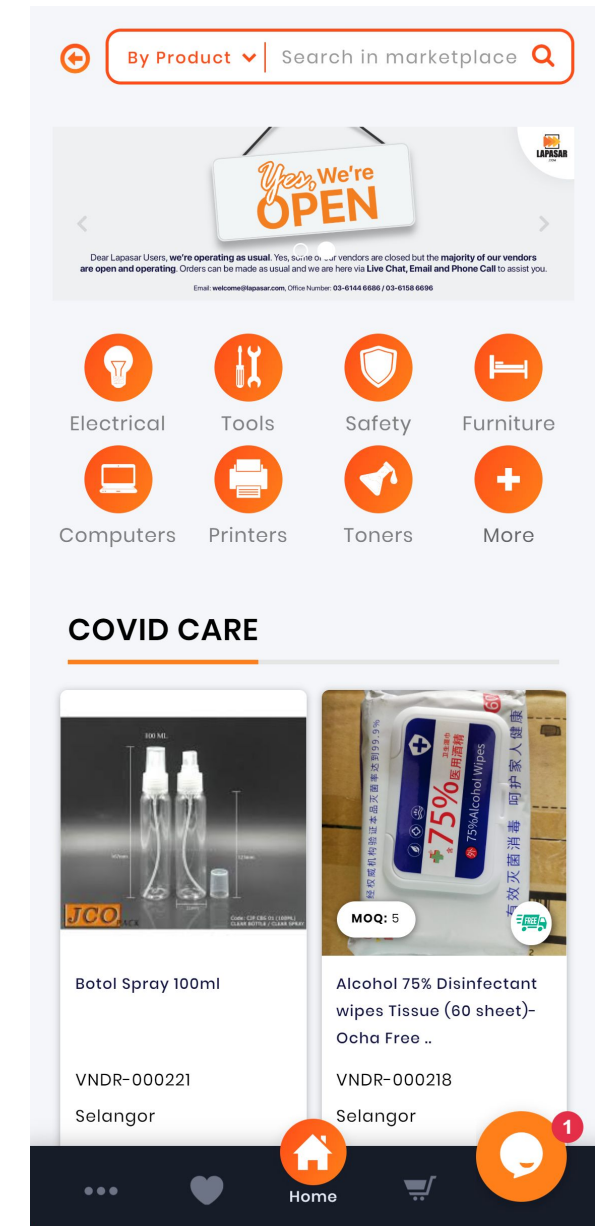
By Product
Search in marketplace

LAPASAR

Yes, We're OPEN

Dear Lapasar Users, we're operating as usual. Yes, some of our vendors are closed but the majority of our vendors are open and operating. Orders can be made as usual and we are here via Live Chat, Email and Phone Call to assist you.

Email: welcome@lapasar.com, Office Number: 03-6144 6686 / 03-6158 6696

Electrical
Tools
Safety
Furniture
Computers
Printers
Toners
More

COVID CARE

100 ML

JCO

MOQ: 5

75%
75%Alcohol Wipes
医用酒精

Botol Spray 100ml

VNDR-000221

Selangor

Alcohol 75% Disinfectant wipes Tissue (60 sheet)-Ocha Free ..

VNDR-000218

Selangor

1

Home